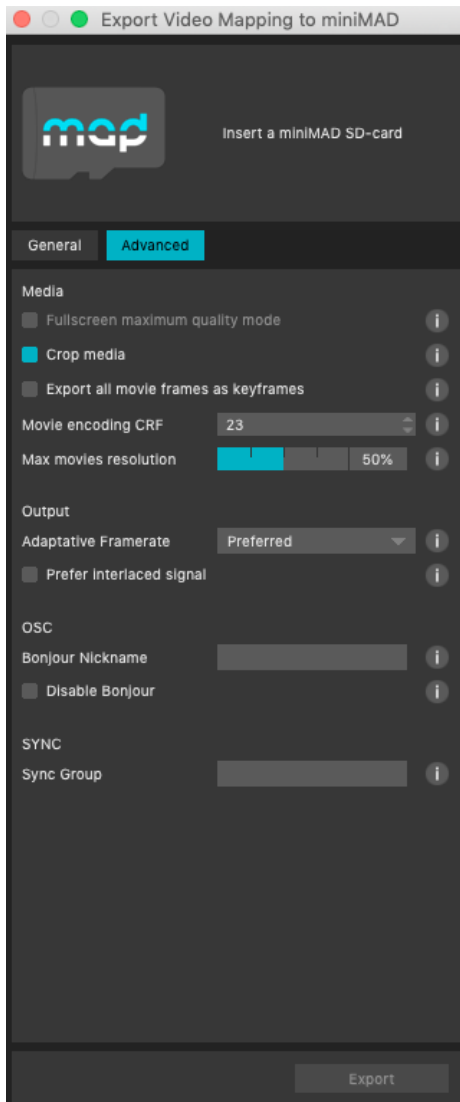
Export Video Mapping to miniMAD

mad

Insert a miniMAD SD-card

General Advanced

Media

Fullscreen maximum quality mode

Crop media

Export all movie frames as keyframes

Movie encoding CRF 23

Max movies resolution 50%

Output

Adaptative Framerate Preferred

Prefer interlaced signal

OSC

Bonjour Nickname

Disable Bonjour

SYNC

Sync Group

Export